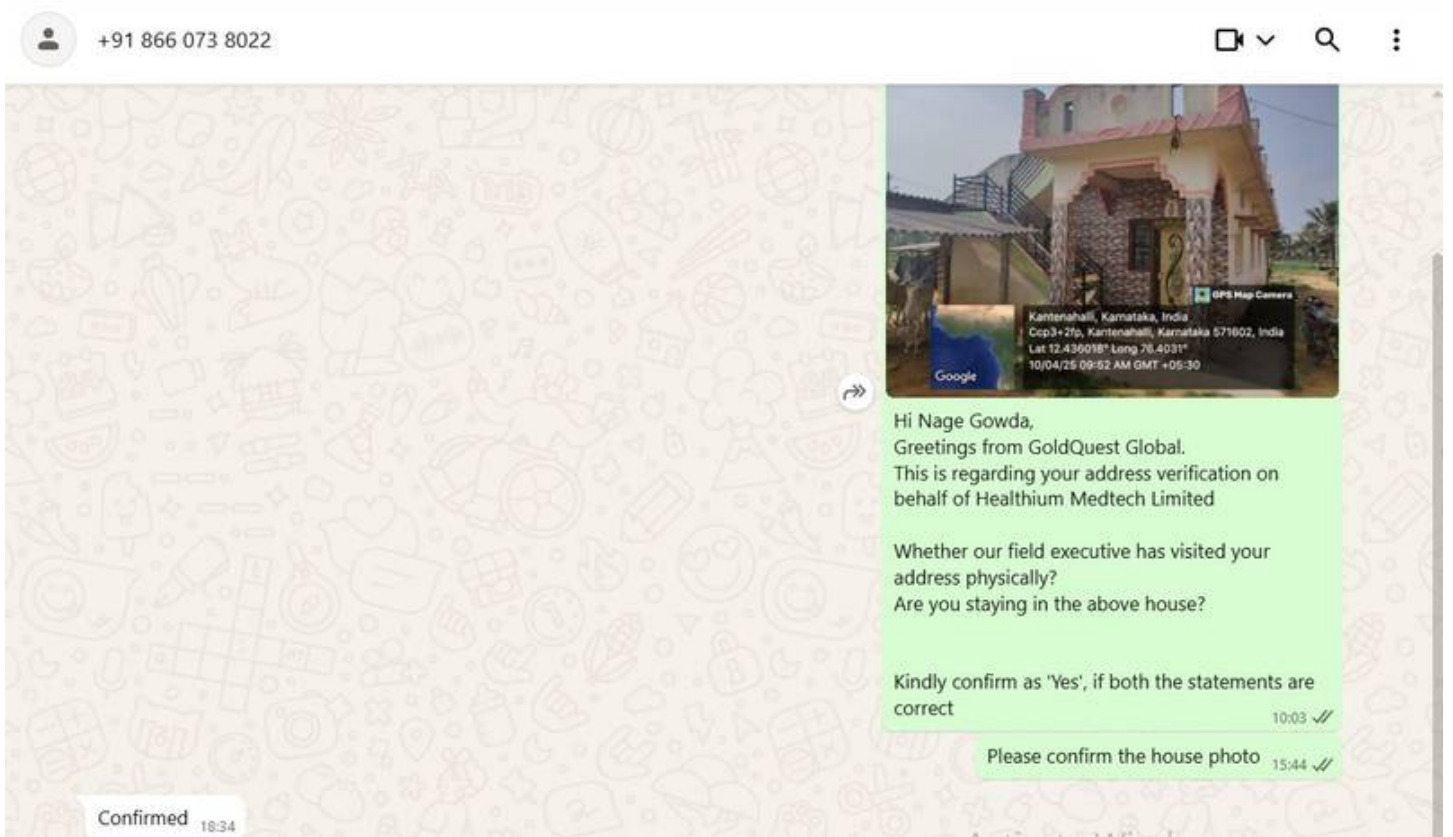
+91 866 073 8022

GPS Map Camera
Kantenahalli, Karnataka, India
Cop3+2fp, Kantenahalli, Karnataka 571602, India
Lat 12.436018° Long 76.4031°
10/04/25 09:52 AM GMT +05:30
Google

Hi Nage Gowda,
Greetings from GoldQuest Global.
This is regarding your address verification on behalf of Healthium Medtech Limited

Whether our field executive has visited your address physically?
Are you staying in the above house?

Kindly confirm as 'Yes', if both the statements are correct
10:03

Please confirm the house photo 15:44

Confirmed 18:34